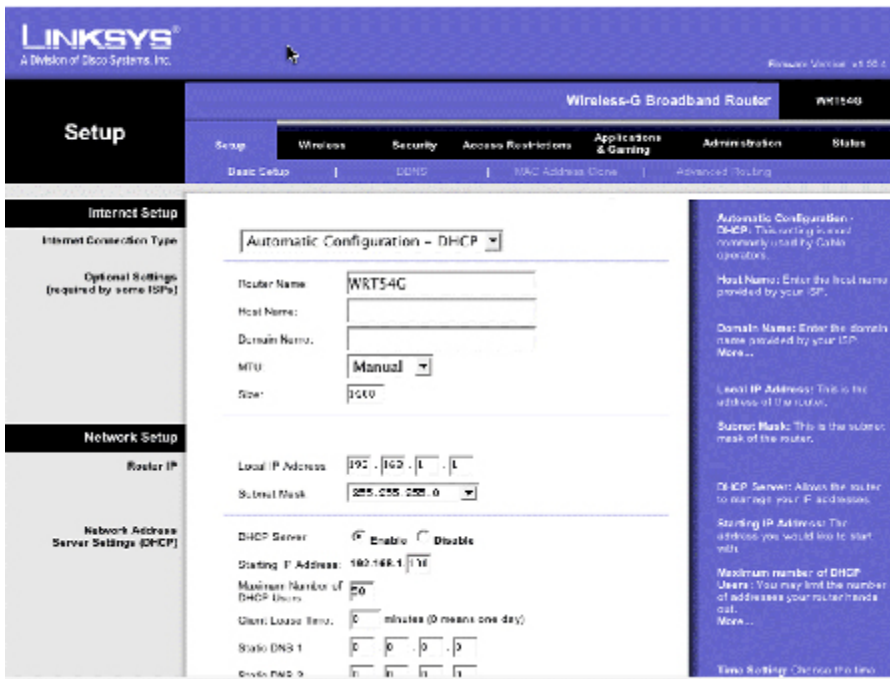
LINKSYS®
A Division of Cisco Systems, Inc.

Firmware Version: v1.00.6

Wireless-G Broadband Router | WRT54G

Setup

Setup | Wireless | Security | Access Restrictions | Applications & Gaming | Administration | Status

Basic Setup | DDNS | MAC Address Clone | Advanced Routing

Internet Setup

Internet Connection Type

Automatic Configuration - DHCP

Optional Settings (required by some ISPs)

Router Name WRT54G

Host Name:

Domain Name:

MTU: Manual

Size: 1500

Network Setup

Router IP

Local IP Address 192 . 168 . 1 . 1

Subnet Mask 255.255.255.0

Network Address Server Settings (DHCP)

DHCP Server Enable Disable

Starting IP Address: 192.168.1. 100

Maximum Number of DHCP Users: 50

Client Lease time: 0 minutes (0 means one day)

Static DNS 1 0 . 0 . 0 . 0

Static DNS 2 0 . 0 . 0 . 0

Automatic Configuration - DHCP: This setting is most commonly used by Cable operators.

Host Name: Enter the host name provided by your ISP.

Domain Name: Enter the domain name provided by your ISP. More...

Local IP Address: This is the address of the router.

Subnet Mask: This is the subnet mask of the router.

DHCP Server: Allows the router to manage your IP addresses.

Starting IP Address: The address you would like to start with.

Maximum number of DHCP Users: You may limit the number of addresses your router hands out. More...

Time Setting: Choose the time